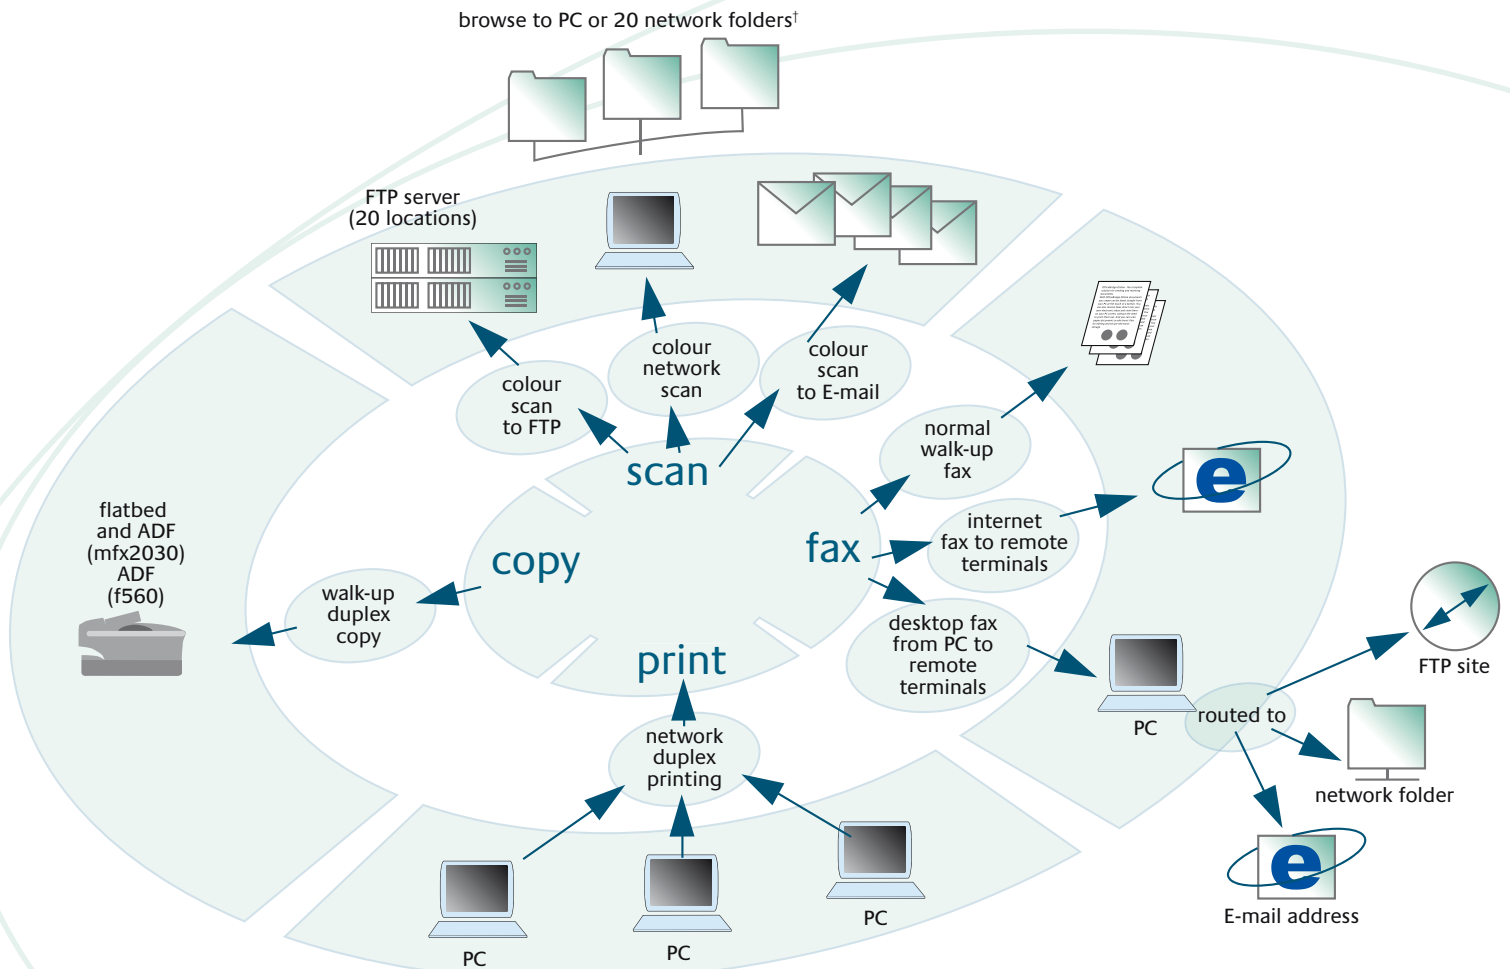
browse to PC or 20 network folders†

FTP server
(20 locations)

colour
scan
to FTP

colour
network
scan

colour
scan
to E-mail

scan

normal
walk-up
fax

internet
fax to remote
terminals

fax

desktop fax
from PC to
remote
terminals

PC

routed to

FTP site

network folder

E-mail address

copy

walk-up
duplex
copy

flatbed
and ADF
(mfx2030)
ADF
(f560)

print

network
duplex
printing

PC

PC

PC